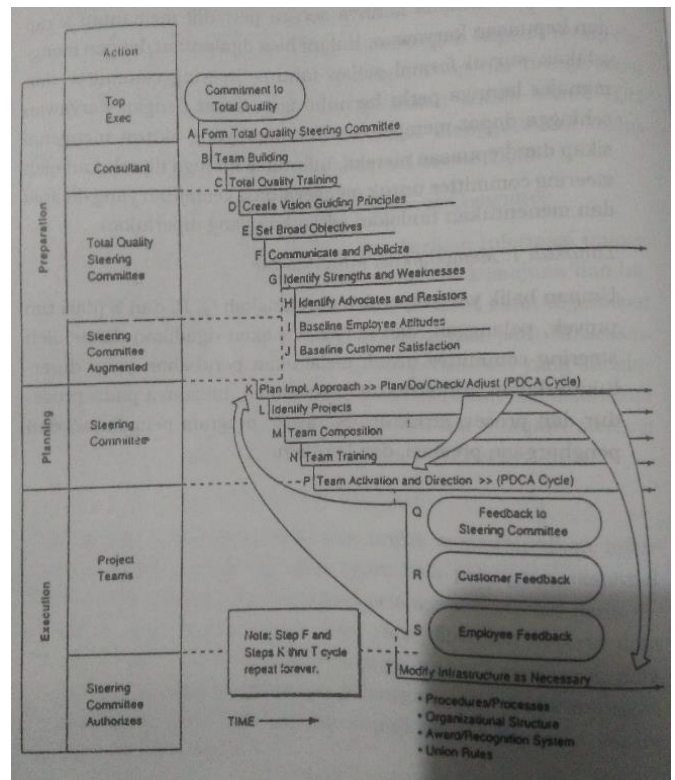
Action

Preparation

Top Exec

Consultant

Total Quality Steering Committee

Steering Committee Augmented

Planning

Steering Committee

Execution

Project Teams

Steering Committee Authorizes

Commitment to Total Quality

A Form Total Quality Steering Committee

B Team Building

C Total Quality Training

D Create Vision Guiding Principles

E Set Broad Objectives

F Communicate and Publicize

G Identify Strengths and Weaknesses

H Identify Advocates and Resistors

I Baseline Employee Attitudes

J Baseline Customer Satisfaction

K Plan Impl. Approach >> Plan/Do/Check/Adjust (PDCA Cycle)

L Identify Projects

M Team Composition

N Team Training

P Team Activation and Direction >> (PDCA Cycle)

Q Feedback to Steering Committee

R Customer Feedback

S Employee Feedback

Note: Step F and Steps K thru T cycle repeat forever.

T Modify Infrastructure as Necessary

• Procedures/Processes
• Organizational Structure
• Award/Recognition System
• Union Rules

TIME